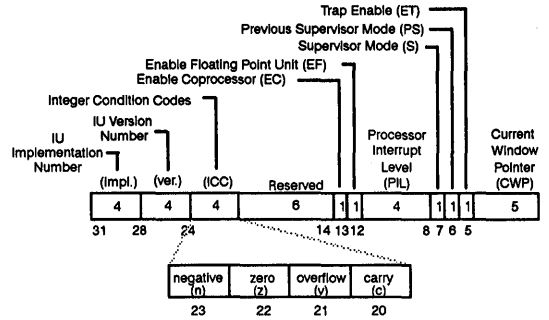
Trap Enable (ET)
Previous Supervisor Mode (PS)
Supervisor Mode (S)
Enable Floating Point Unit (EF)
Enable Coprocessor (EC)
Integer Condition Codes
IU Version Number
IU Implementation Number
(impl.)
(ver.)
(ICC)
Reserved
Processor Interrupt Level (PIL)
Current Window Pointer (CWP)

| 4 | 4 | 4 | 6 | 1 | 1 | 4 | 1 | 1 | 1 | 5 |
|---|---|---|---|---|---|---|---|---|---|---|

31 28 24 14 13 12 8 7 6 5

| negative (n) | zero (z) | overflow (v) | carry (c) |
|---|---|---|---|
| 23 | 22 | 21 | 20 |